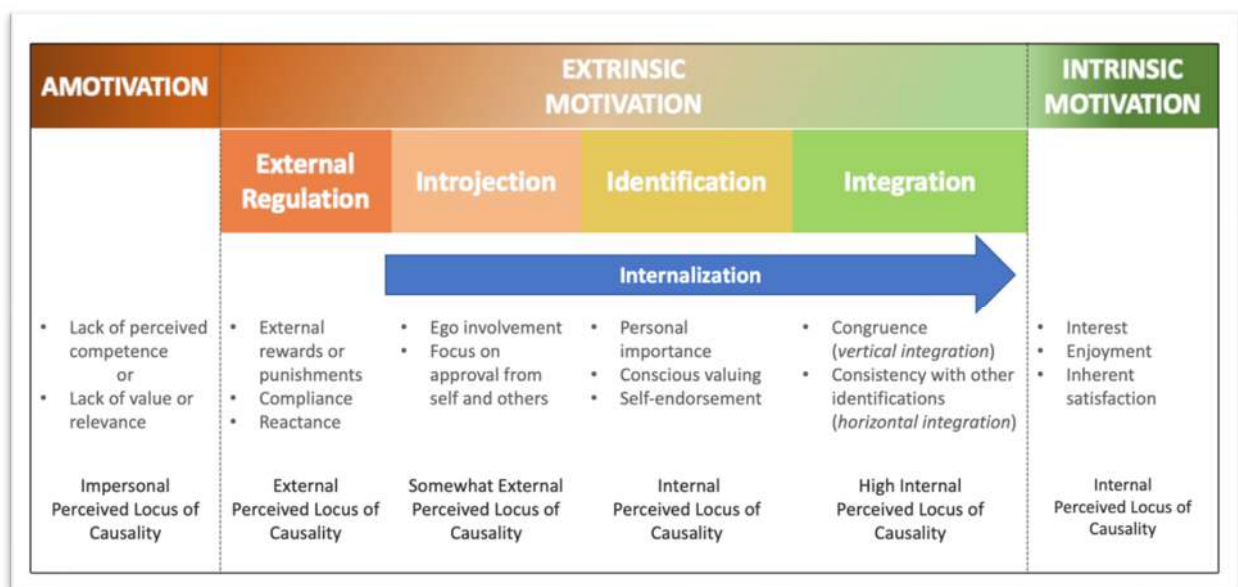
| AMOTIVATION | EXTRINSIC MOTIVATION | | | | INTRINSIC MOTIVATION |
|---|---|---|---|---|---|
| | External Regulation | Introjection | Identification | Integration | |
| | Internalization | | | | |
| • Lack of perceived competence or • Lack of value or relevance | • External rewards or punishments • Compliance • Reactance | • Ego involvement • Focus on approval from self and others | • Personal importance • Conscious valuing • Self-endorsement | • Congruence (*vertical integration*) • Consistency with other identifications (*horizontal integration*) | • Interest • Enjoyment • Inherent satisfaction |
| Impersonal Perceived Locus of Causality | External Perceived Locus of Causality | Somewhat External Perceived Locus of Causality | Internal Perceived Locus of Causality | High Internal Perceived Locus of Causality | Internal Perceived Locus of Causality |